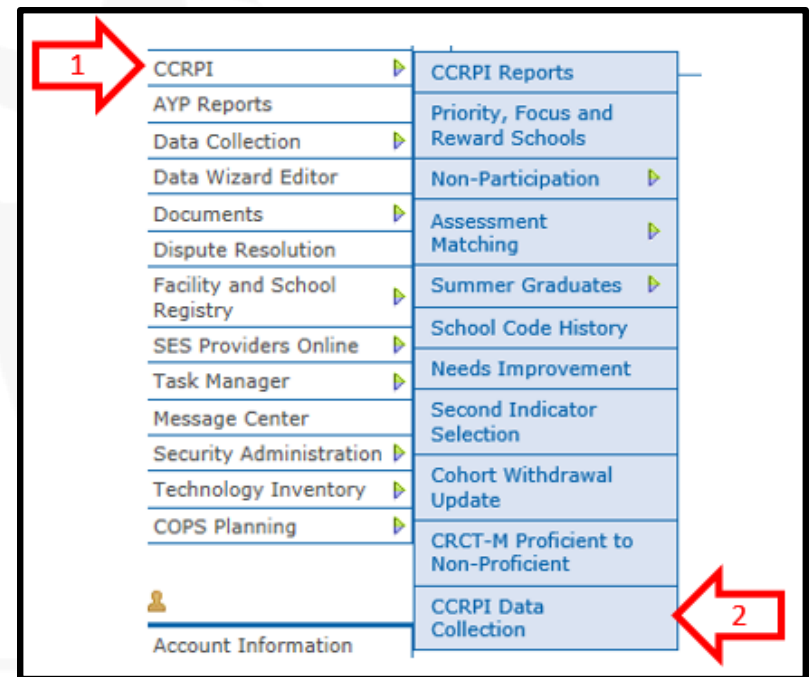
1

CCRPI
AYP Reports
Data Collection
Data Wizard Editor
Documents
Dispute Resolution
Facility and School Registry
SES Providers Online
Task Manager
Message Center
Security Administration
Technology Inventory
COPS Planning

Account Information

CCRPI Reports
Priority, Focus and Reward Schools
Non-Participation
Assessment Matching
Summer Graduates
School Code History
Needs Improvement
Second Indicator Selection
Cohort Withdrawal Update
CRCT-M Proficient to Non-Proficient
CCRPI Data Collection

2